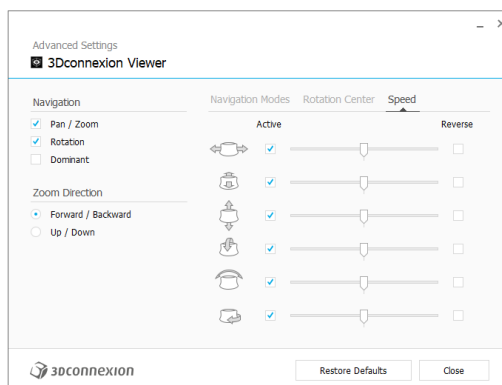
Advanced Settings
3Dconnexion Viewer

Navigation
Pan / Zoom
Rotation
Dominant

Zoom Direction
Forward / Backward
Up / Down

Navigation Modes
Rotation Center
Speed

Active
Reverse

3Dconnexion

Restore Defaults
Close